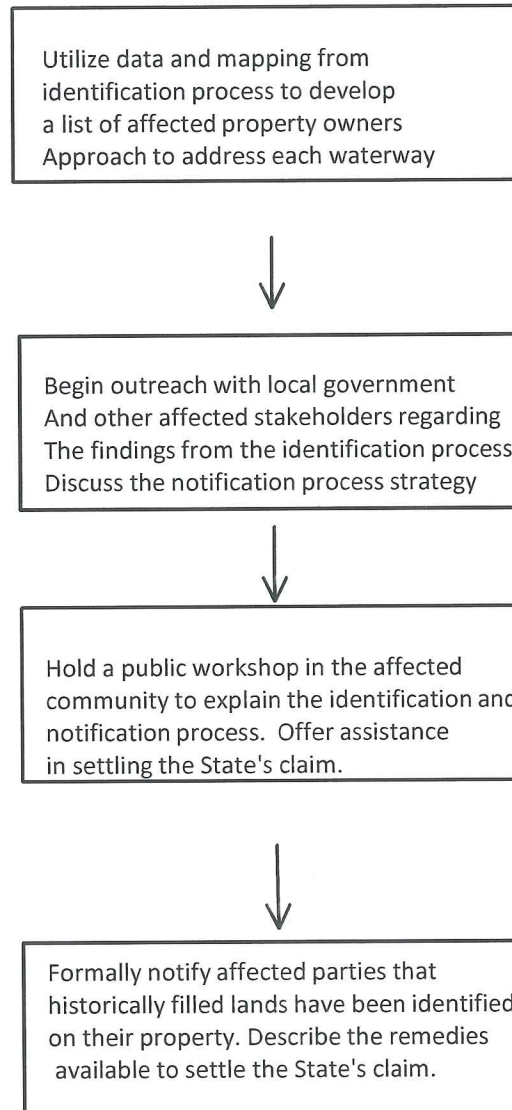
Utilize data and mapping from identification process to develop a list of affected property owners Approach to address each waterway

Begin outreach with local government And other affected stakeholders regarding The findings from the identification process Discuss the notification process strategy

Hold a public workshop in the affected community to explain the identification and notification process. Offer assistance in settling the State's claim.

Formally notify affected parties that historically filled lands have been identified on their property. Describe the remedies available to settle the State's claim.